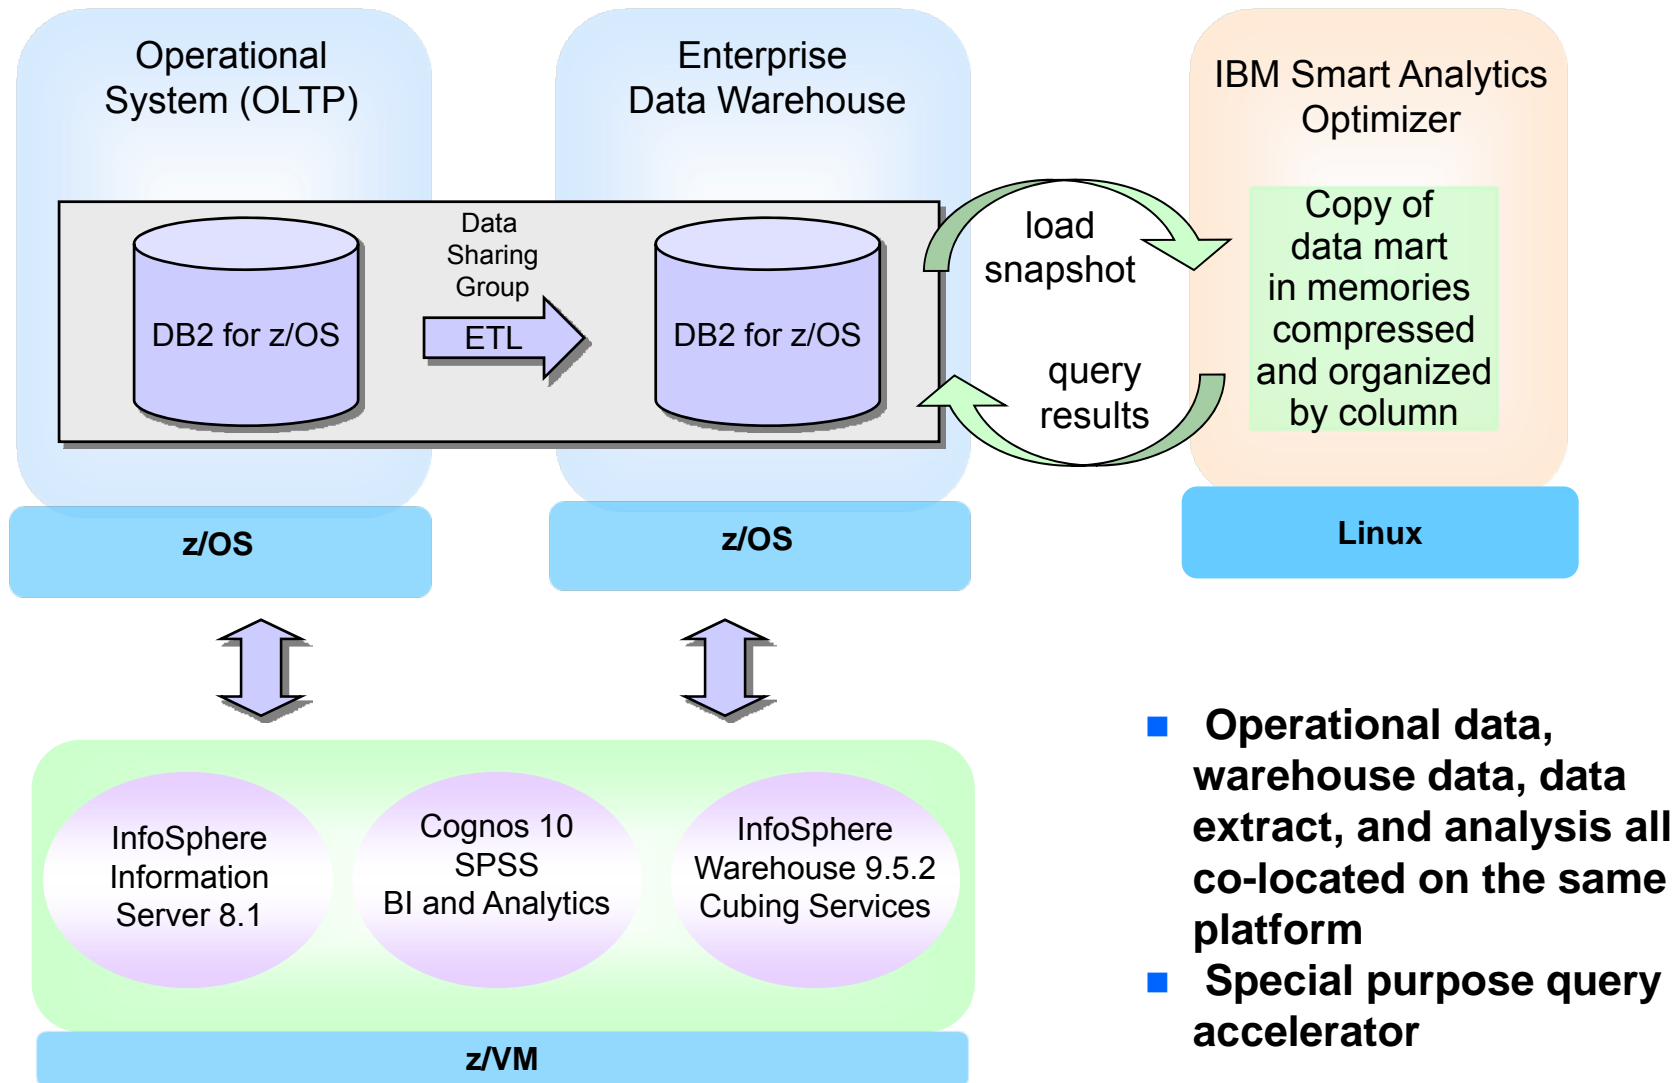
Operational System (OLTP)

Enterprise Data Warehouse

IBM Smart Analytics Optimizer

DB2 for z/OS

Data Sharing Group

ETL

DB2 for z/OS

load snapshot

query results

Copy of data mart in memories compressed and organized by column

z/OS

z/OS

Linux

InfoSphere Information Server 8.1

Cognos 10 SPSS BI and Analytics

InfoSphere Warehouse 9.5.2 Cubing Services

z/VM

■ Operational data, warehouse data, data extract, and analysis all co-located on the same platform

■ Special purpose query accelerator